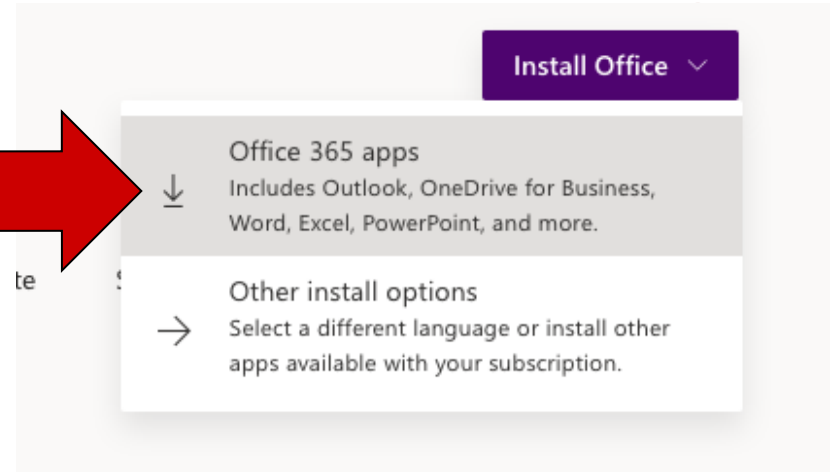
Install Office

Office 365 apps
Includes Outlook, OneDrive for Business, Word, Excel, PowerPoint, and more.

te

Other install options
Select a different language or install other apps available with your subscription.